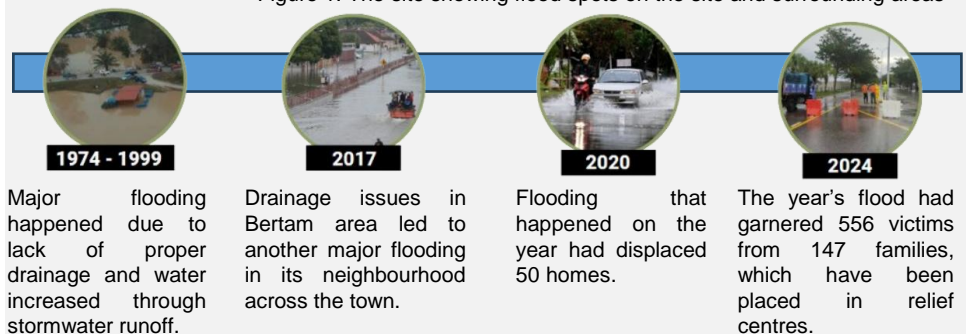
Figure 1: The site showing flood spots on the site and surrounding areas

1974 - 1999

Major flooding happened due to lack of proper drainage and water increased through stormwater runoff.

2017

Drainage issues in Bertam area led to another major flooding in its neighbourhood across the town.

2020

Flooding that happened on the year had displaced 50 homes.

2024

The year's flood had garnered 556 victims from 147 families, which have been placed in relief centres.